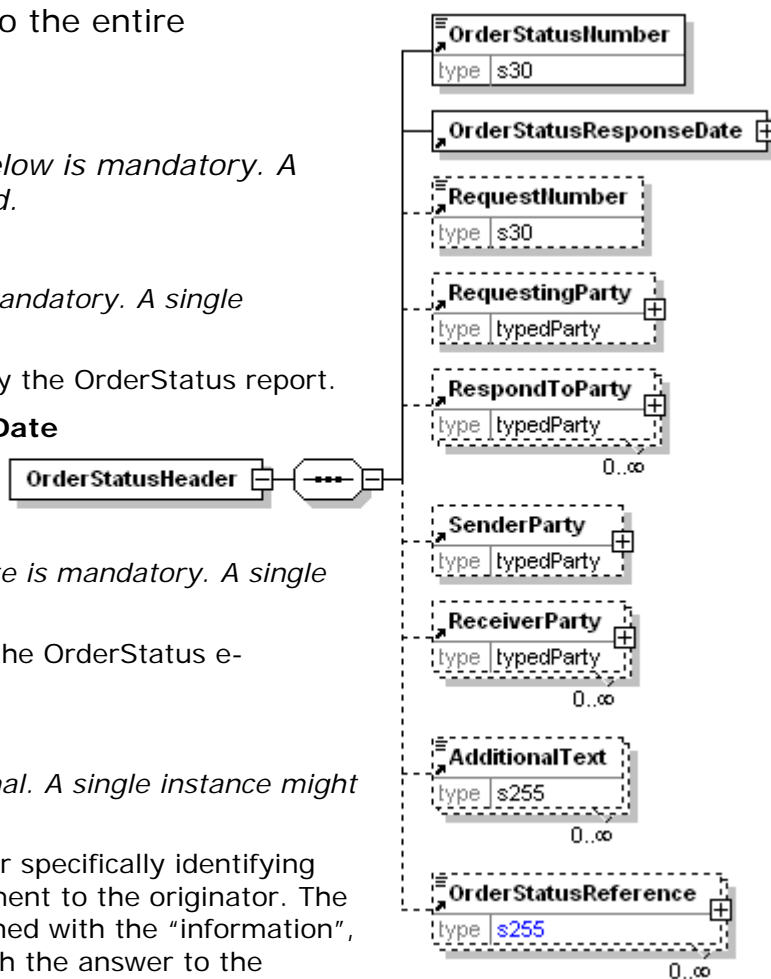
o the entire

elow is mandatory. A d.

andatory. A single

y the OrderStatus report.

Date

e is mandatory. A single

he OrderStatus e-

al. A single instance might

r specifically identifying ment to the originator. The hed with the "information", h the answer to the

OrderStatusHeader

OrderStatusNumber
type s30

OrderStatusResponseDate

RequestNumber
type s30

RequestingParty
type typedParty

RespondToParty
type typedParty
0..∞

SenderParty
type typedParty

ReceiverParty
type typedParty
0..∞

AdditionalText
type s255
0..∞

OrderStatusReference
type s255
0..∞